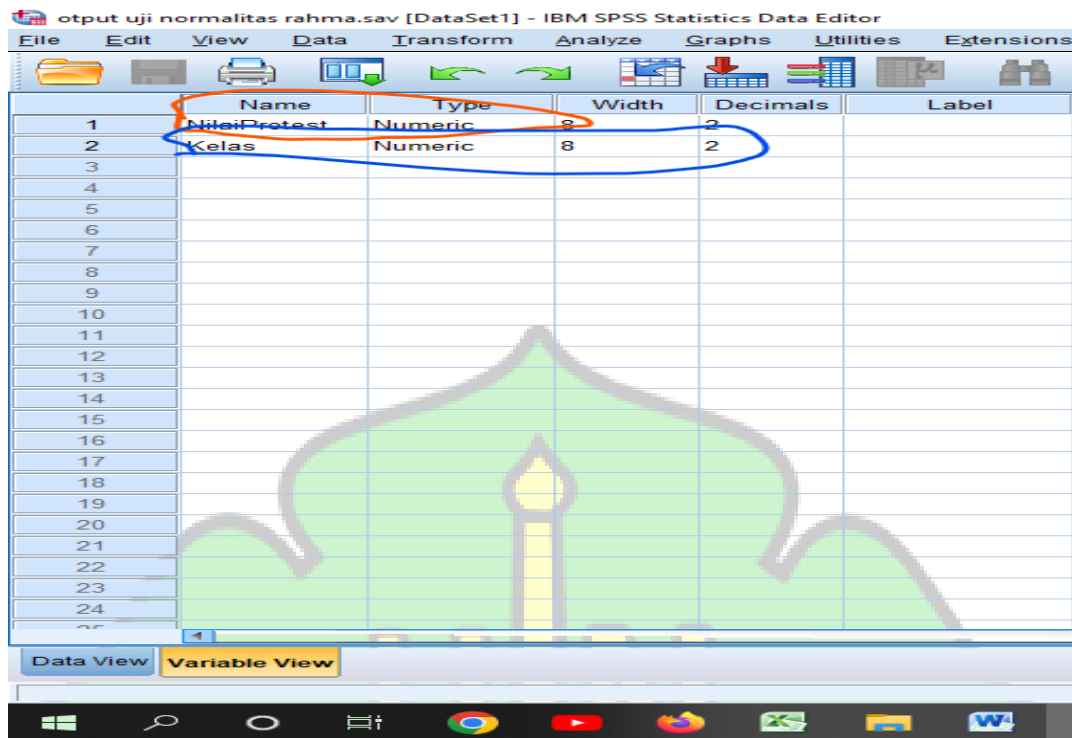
otput uji normalitas rahma.sav [DataSet1] - IBM SPSS Statistics Data Editor

File Edit View Data Transform Analyze Graphs Utilities Extensions

| | Name | Type | Width | Decimals | Label |
|---|---|---|---|---|---|
| 1 | NilaiPretest | Numeric | 8 | 2 | |
| 2 | Kelas | Numeric | 8 | 2 | |
| 3 | | | | | |
| 4 | | | | | |
| 5 | | | | | |
| 6 | | | | | |
| 7 | | | | | |
| 8 | | | | | |
| 9 | | | | | |
| 10 | | | | | |
| 11 | | | | | |
| 12 | | | | | |
| 13 | | | | | |
| 14 | | | | | |
| 15 | | | | | |
| 16 | | | | | |
| 17 | | | | | |
| 18 | | | | | |
| 19 | | | | | |
| 20 | | | | | |
| 21 | | | | | |
| 22 | | | | | |
| 23 | | | | | |
| 24 | | | | | |

Data View Variable View